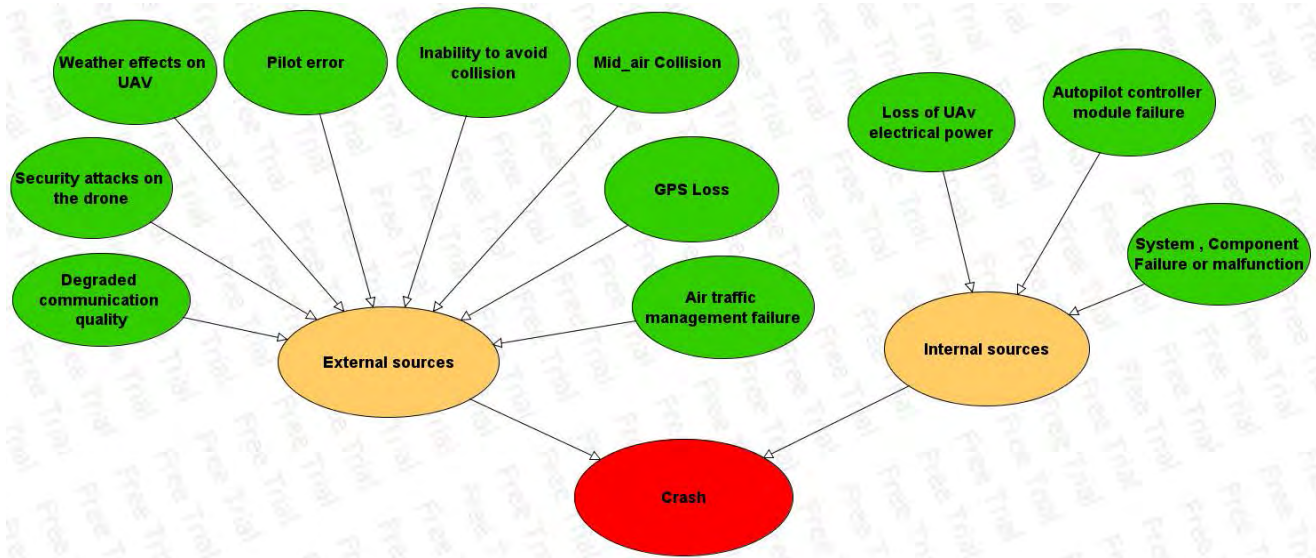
Weather effects on UAV

Pilot error

Inability to avoid collision

Mid_air Collision

Loss of UAv electrical power

Autopilot controller module failure

Security attacks on the drone

GPS Loss

System , Component Failure or malfunction

Degraded communication quality

Air traffic management failure

External sources

Internal sources

Crash

Free Trial